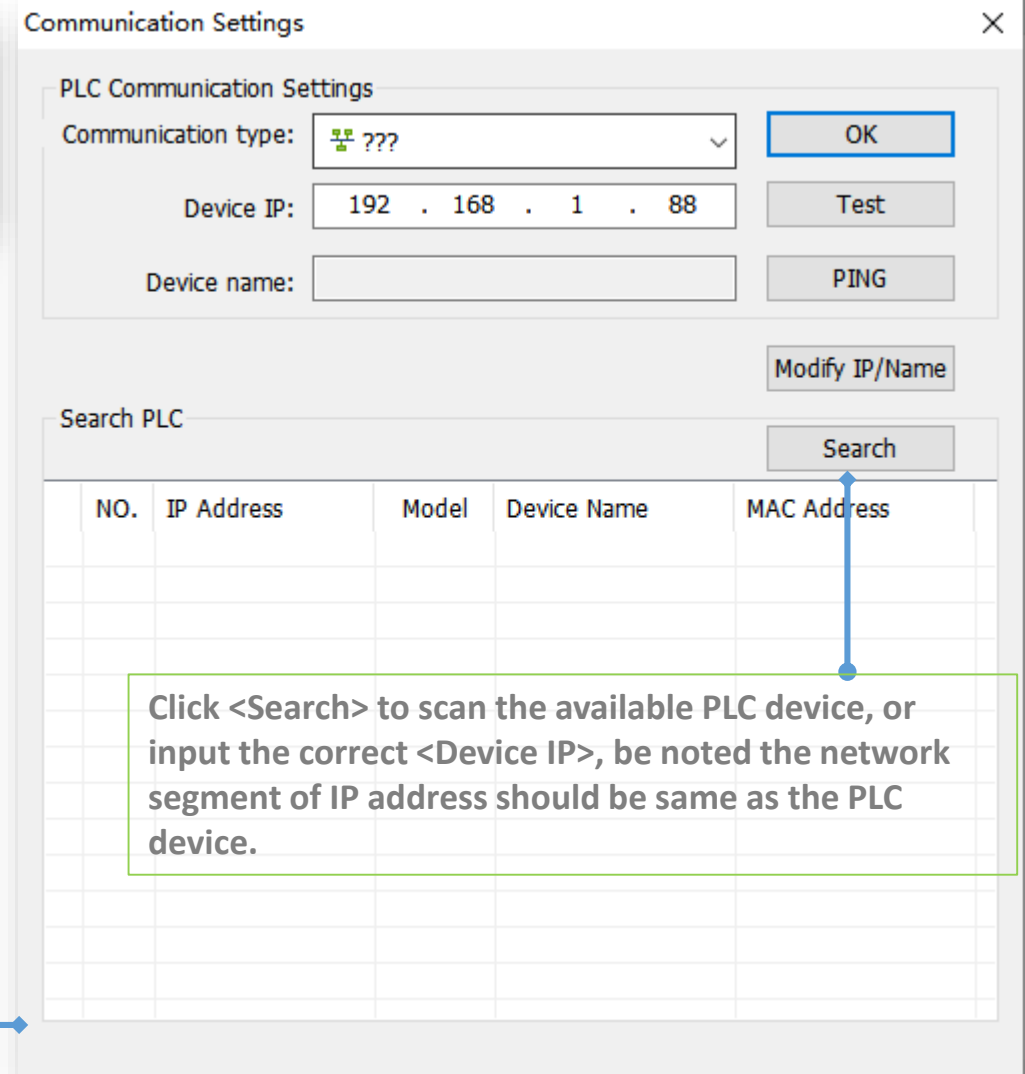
Communication Settings

×

PLC Communication Settings

Communication type: ???

OK

Device IP: 192 . 168 . 1 . 88

Test

Device name:

PING

Modify IP/Name

Search PLC

Search

| NO. | IP Address | Model | Device Name | MAC Address |
|---|---|---|---|---|

Click <Search> to scan the available PLC device, or input the correct <Device IP>, be noted the network segment of IP address should be same as the PLC device.